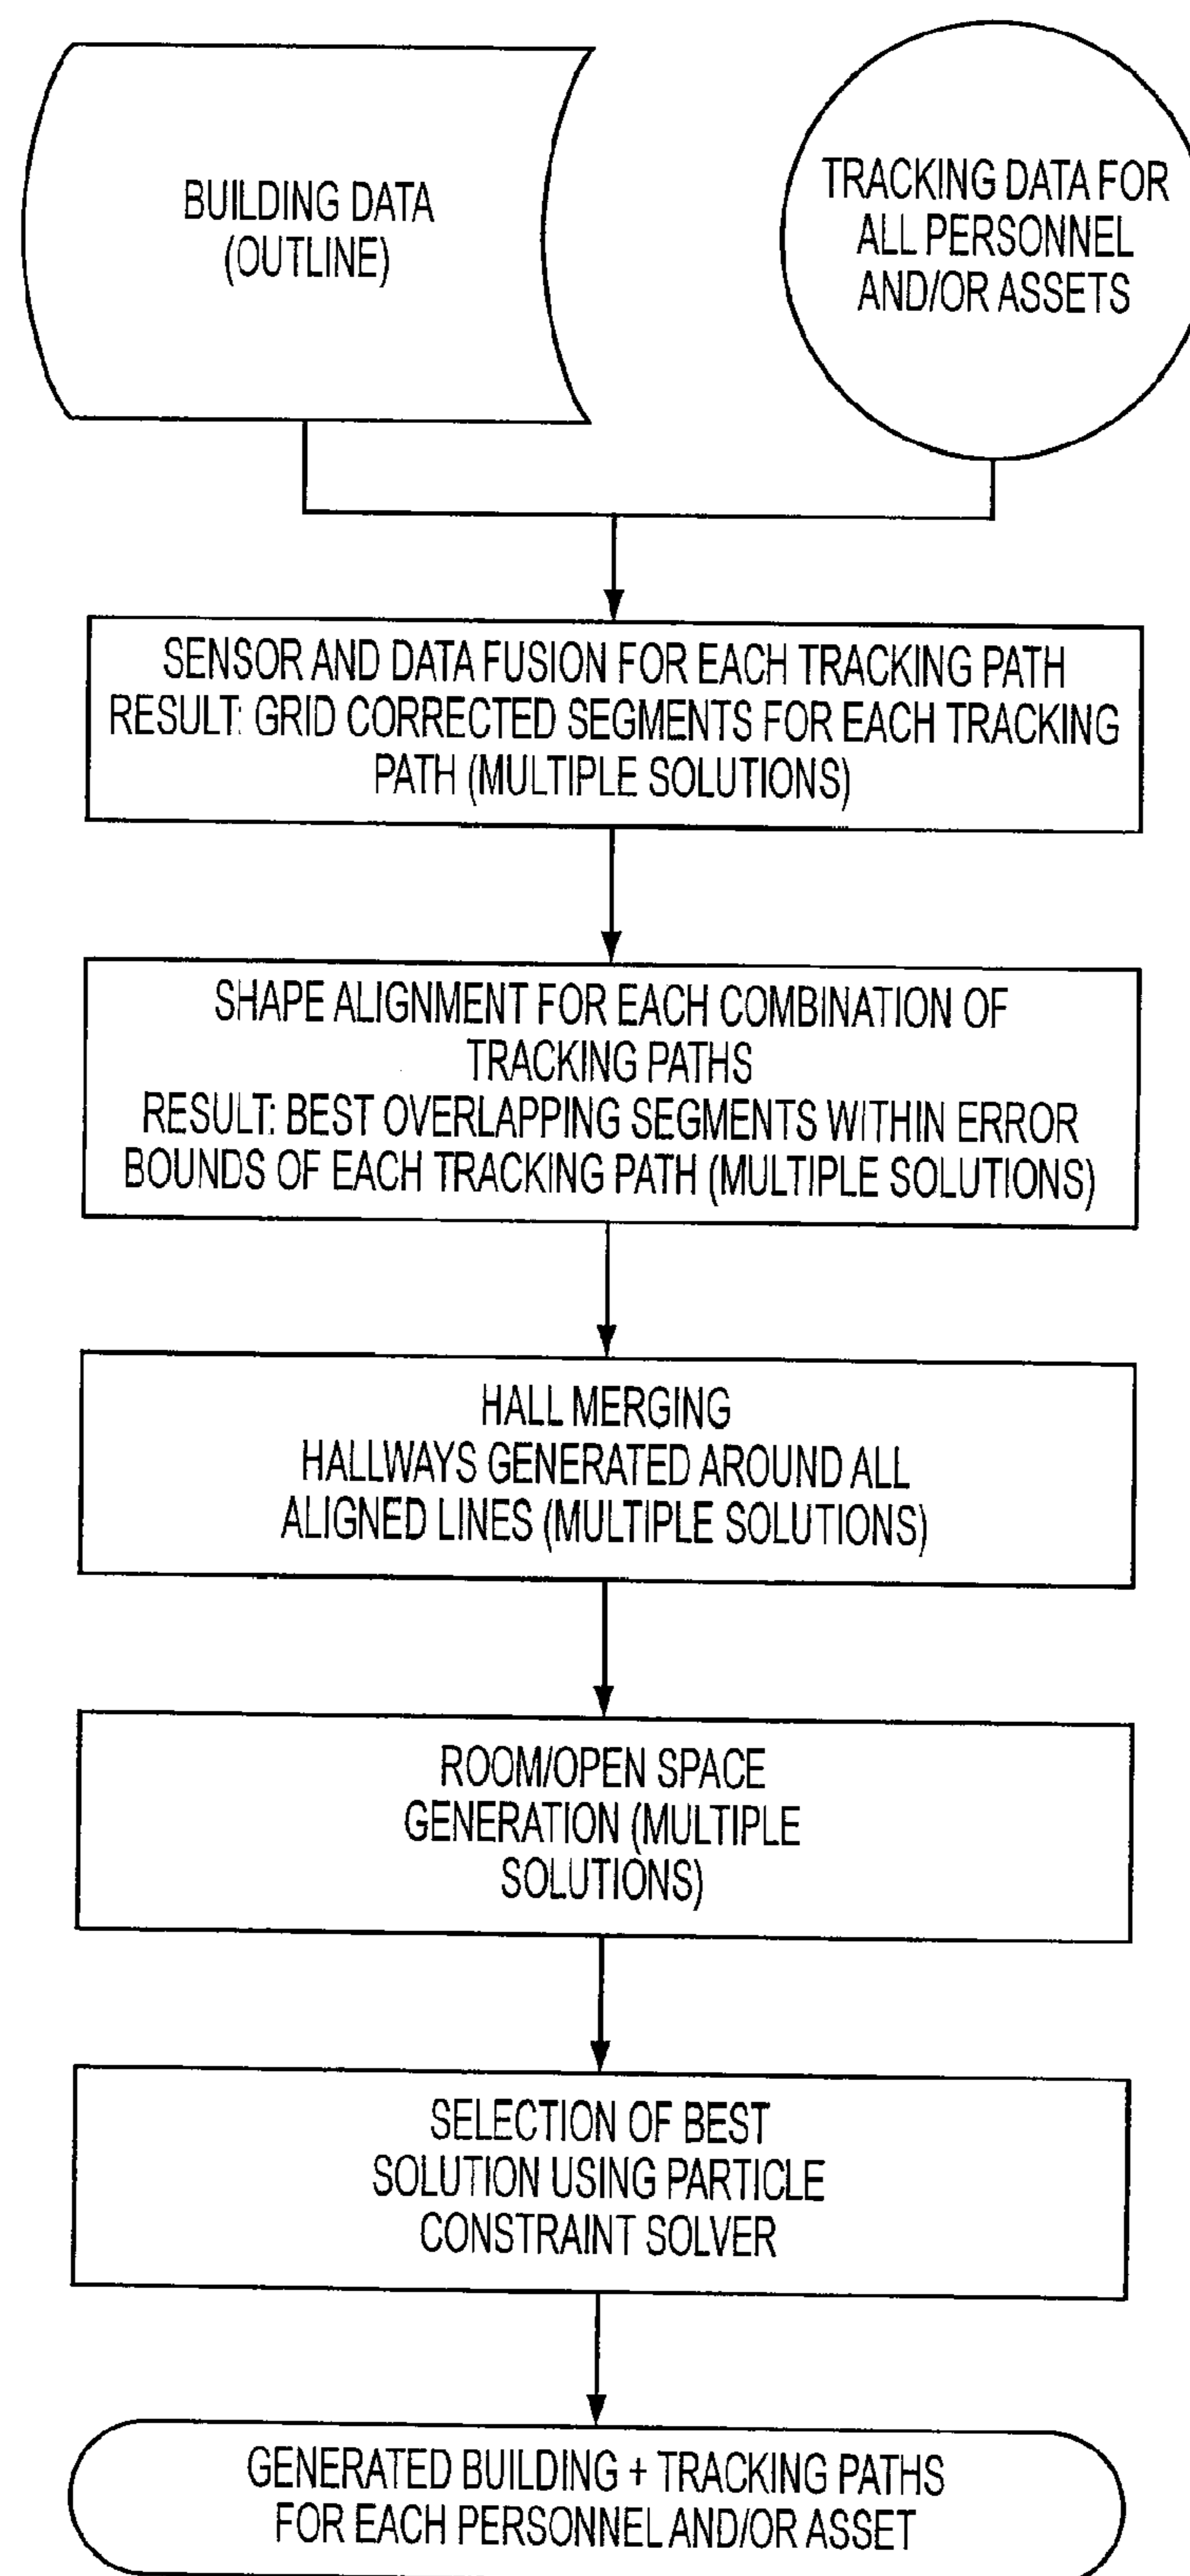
BUILDING DATA (OUTLINE)

TRACKING DATA FOR ALL PERSONNEL AND/OR ASSETS

SENSOR AND DATA FUSION FOR EACH TRACKING PATH
RESULT: GRID CORRECTED SEGMENTS FOR EACH TRACKING PATH (MULTIPLE SOLUTIONS)

SHAPE ALIGNMENT FOR EACH COMBINATION OF TRACKING PATHS
RESULT: BEST OVERLAPPING SEGMENTS WITHIN ERROR BOUNDS OF EACH TRACKING PATH (MULTIPLE SOLUTIONS)

HALL MERGING
HALLWAYS GENERATED AROUND ALL ALIGNED LINES (MULTIPLE SOLUTIONS)

ROOM/OPEN SPACE GENERATION (MULTIPLE SOLUTIONS)

SELECTION OF BEST SOLUTION USING PARTICLE CONSTRAINT SOLVER

GENERATED BUILDING + TRACKING PATHS FOR EACH PERSONNEL AND/OR ASSET